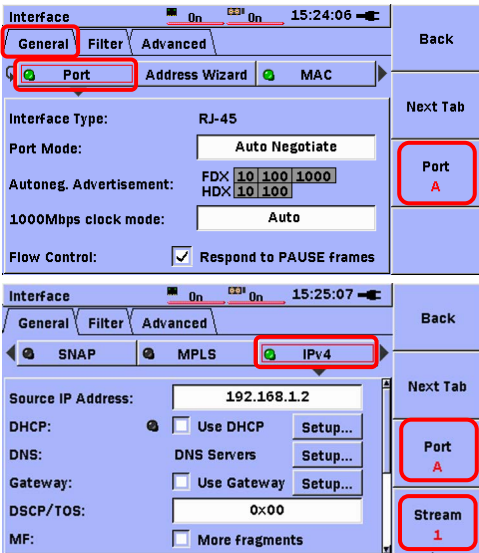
Interface
0n
0n
15:24:06
Back
General
Filter
Advanced
Port
Address Wizard
MAC
Next Tab
Interface Type:
RJ-45
Port Mode:
Auto Negotiate
Port
A
Autoneg. Advertisement:
FDX 10 100 1000
HDX 10 100
1000Mbps clock mode:
Auto
Flow Control:
Respond to PAUSE frames

Interface
0n
0n
15:25:07
Back
General
Filter
Advanced
SNAP
MPLS
IPv4
Next Tab
Source IP Address:
192.168.1.2
DHCP:
Use DHCP
Setup...
Port
A
DNS:
DNS Servers
Setup...
Gateway:
Use Gateway
Setup...
DSCP/TOS:
0x00
Stream
1
MF:
More fragments